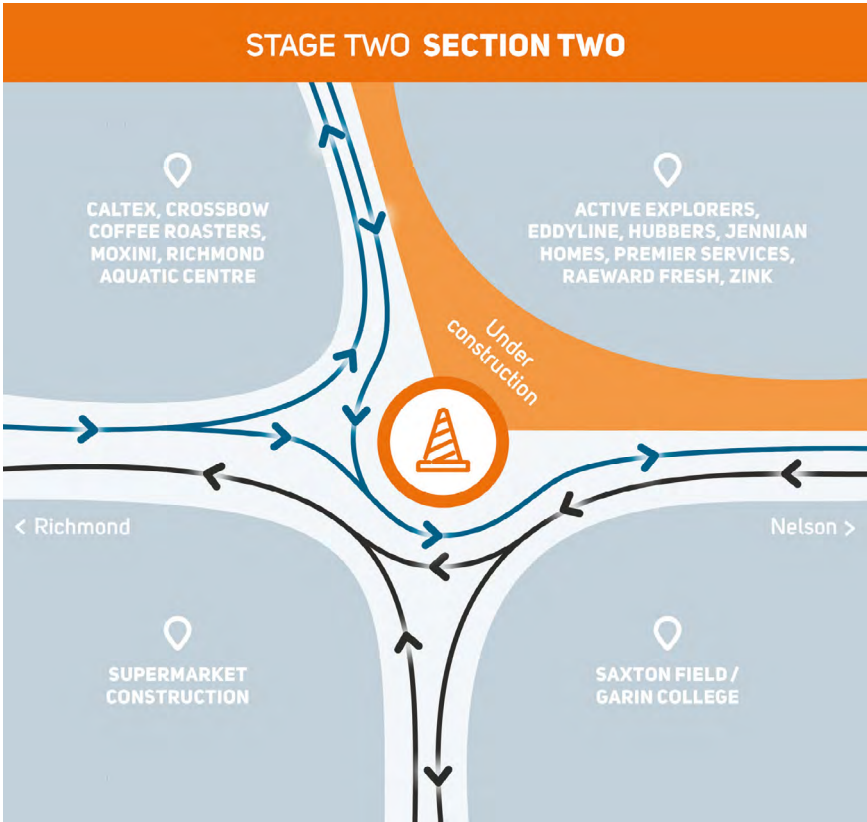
STAGE TWO **SECTION TWO**

CALTEX, CROSSBOW COFFEE ROASTERS, MOXINI, RICHMOND AQUATIC CENTRE

ACTIVE EXPLORERS, EDDYLINE, HUBBERS, JENNIAN HOMES, PREMIER SERVICES, RAEWARD FRESH, ZINK

Under construction

< Richmond

Nelson >

SUPERMARKET CONSTRUCTION

SAXTON FIELD / GARIN COLLEGE